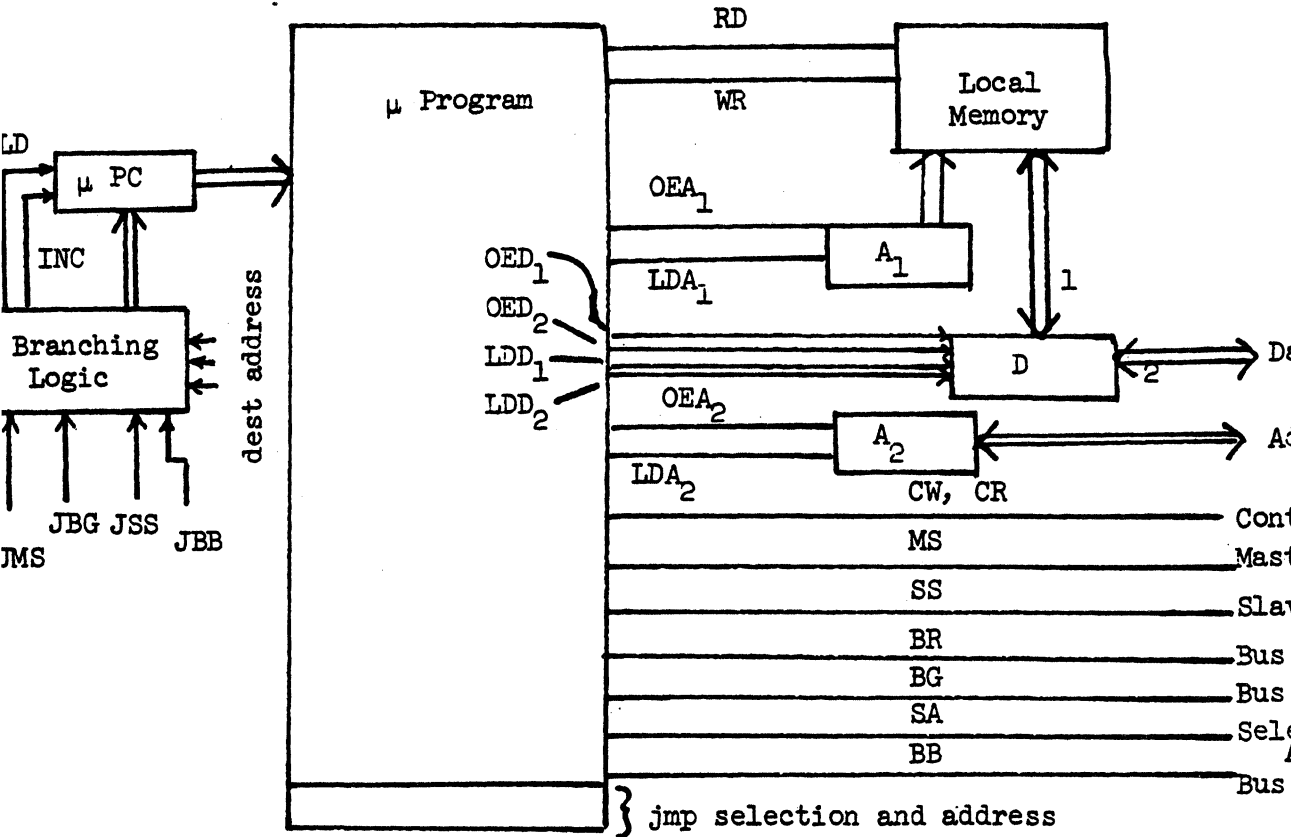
RD

μ Program

WR

Local Memory

LD

μ PC

INC

Branching Logic

dest address

JMS

JBG

JSS

JBB

$OEA_1$

$A_1$

$LDA_1$

1

$OED_1$

$OED_2$

$LDD_1$

$LDD_2$

D

2

Da

$OEA_2$

$A_2$

A

$LDA_2$

CW, CR

Cont

MS

Mast

SS

Slav

BR

Bus

BG

Bus

SA

Sele

BB

Bus

jmp selection and address